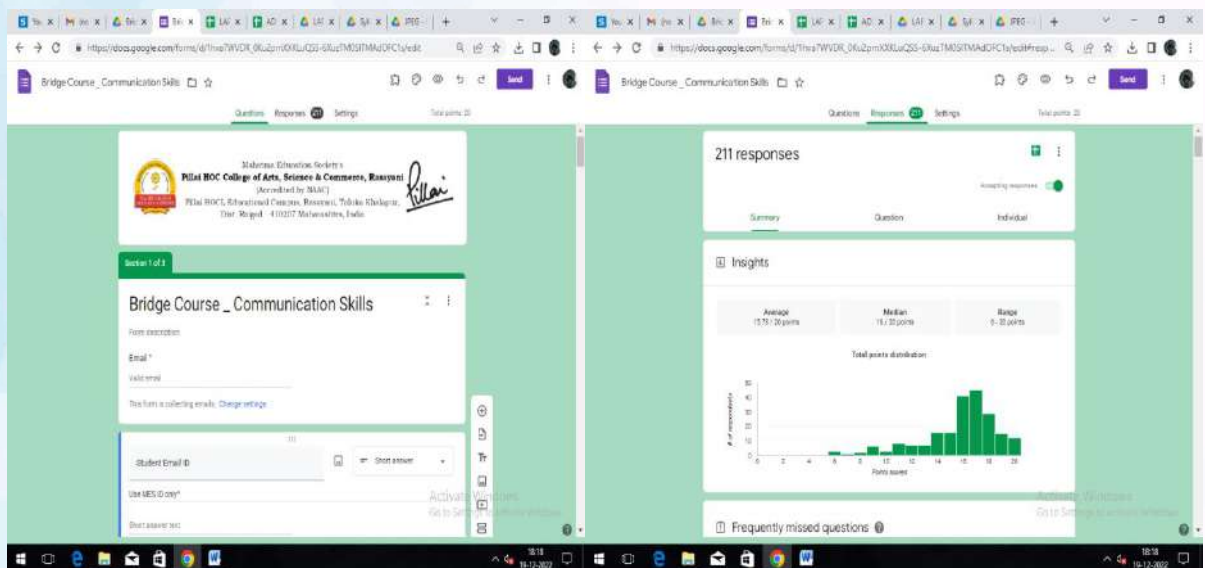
Bridge Course _ Communication Skills

Send

Questions Responses 211 Settings

Total points: 20

Mahatma Education Society's
Pillai HOC College of Arts, Science & Commerce, Rasayani
(Accredited by NAAC)
Pillai HOCL Educational Campus, Rasayani, Taluka Khalapur, Dist. Raigad - 410207 Maharashtra, India

Section 1 of 3

Bridge Course _ Communication Skills

Form description

Email *

Valid email

This form is collecting emails. Change settings

Student Email ID

Short answer

Use MES ID only*

Short answer text

Activate Windows
Go to Settings to activate Windows.

18:18
19-12-2022

Bridge Course _ Communication Skills

Send

Questions Responses 211 Settings

Total points: 20

211 responses

Accepting responses

Summary Question Individual

Insights

Average
15.75 / 20 points

Median
16 / 20 points

Range
0 - 20 points

Total points distribution

# of respondents

Points scored

Frequently missed questions

Activate Windows
Go to Settings to activate Windows.

18:18
19-12-2022